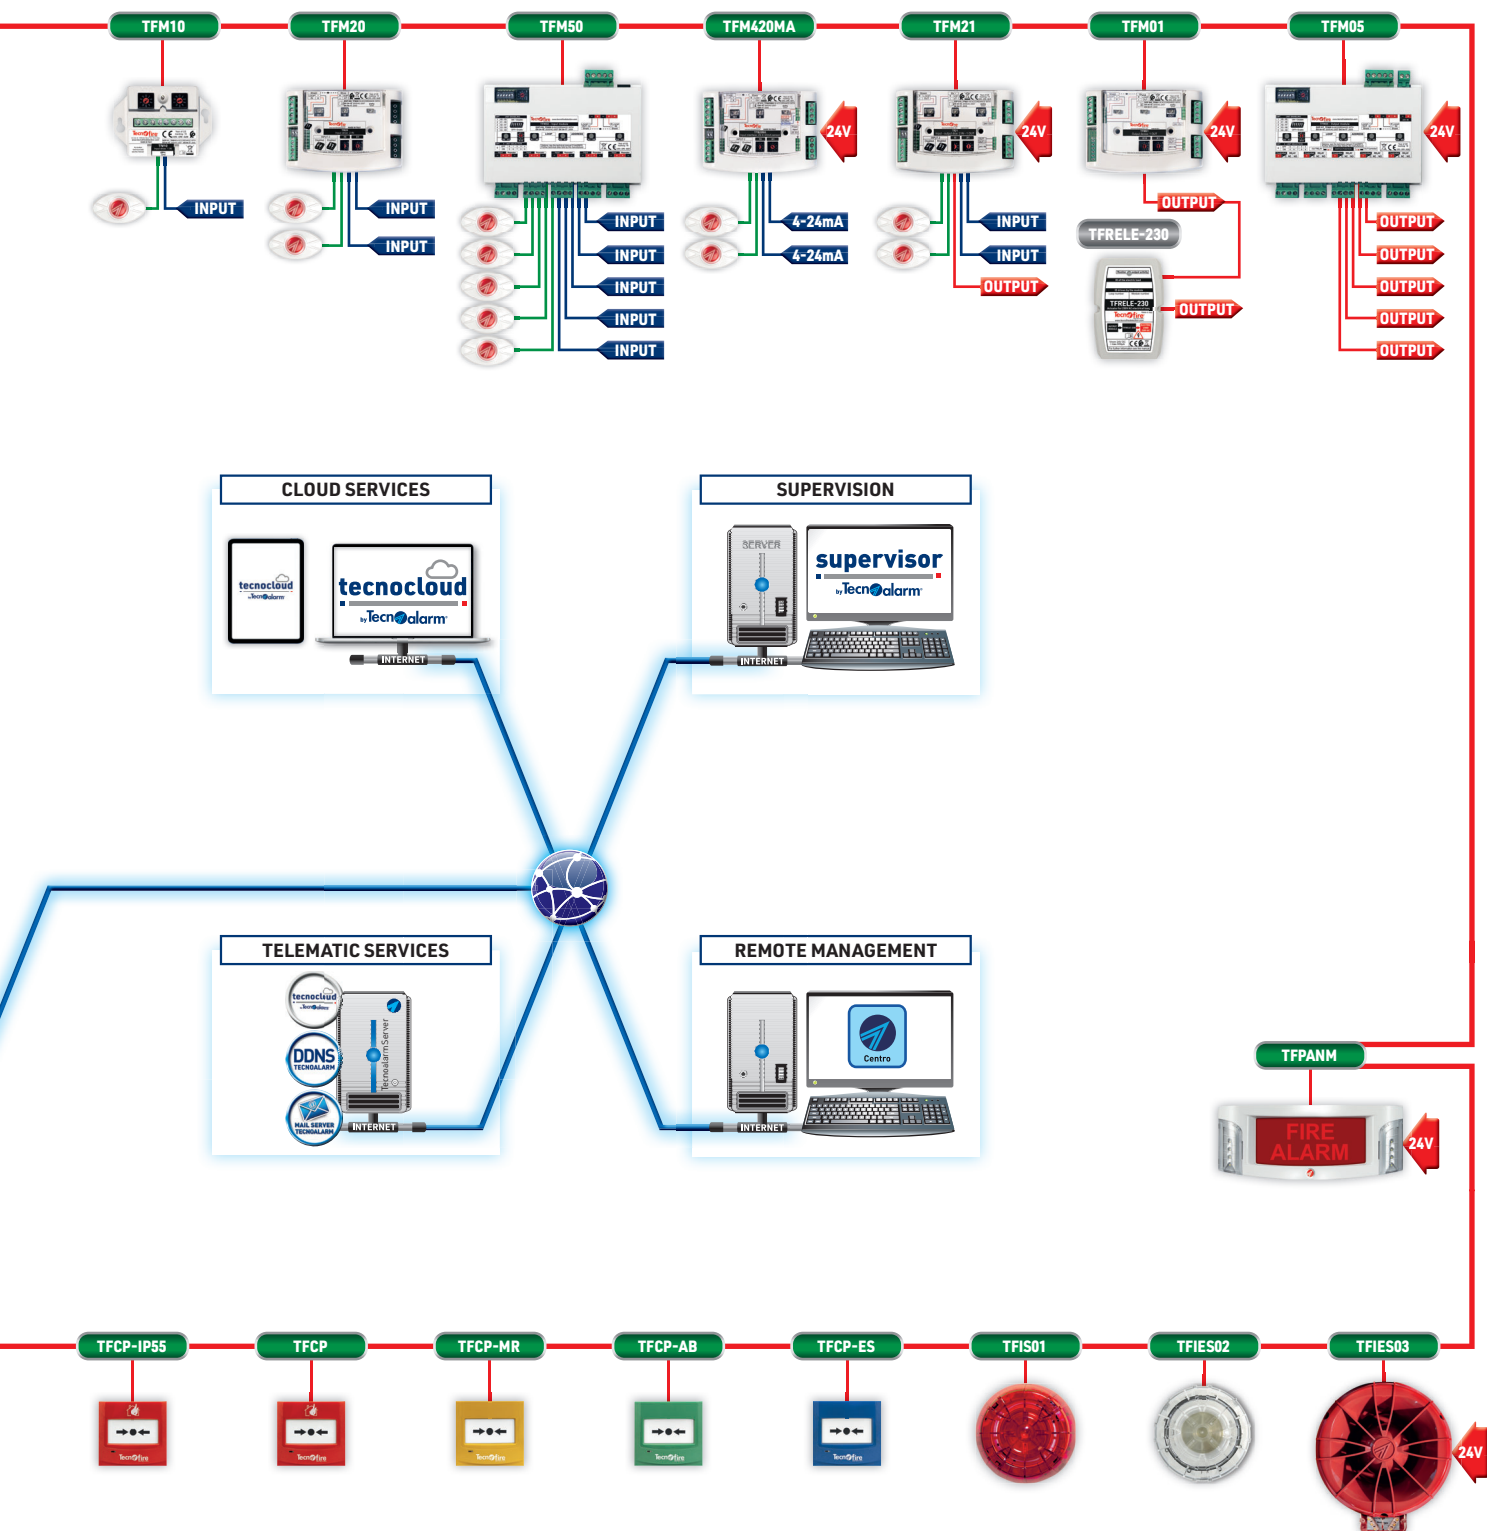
TFM10
INPUT

TFM20
INPUT
INPUT

TFM50
INPUT
INPUT
INPUT
INPUT
INPUT

TFM420MA
24V
4-24mA
4-24mA

TFM21
24V
INPUT
INPUT
OUTPUT

TFM01
24V
OUTPUT
TFRELE-230
OUTPUT

TFM05
24V
OUTPUT
OUTPUT
OUTPUT
OUTPUT
OUTPUT

CLOUD SERVICES
tecnocloud by Tecnoalarm
tecnocloud by Tecnoalarm
INTERNET

SUPERVISION
SERVER
supervisor by Tecnoalarm
INTERNET

TELEMATIC SERVICES
tecnocloud
DDNS TECNOALARM
MAIL SERVER TECNOALARM
TecnoalarmServer
INTERNET

REMOTE MANAGEMENT
Centro
INTERNET

TFPANM
FIRE ALARM
24V

TFCP-IP55
TFCP
TFCP-MR
TFCP-AB
TFCP-ES
TFIS01
TFIES02
TFIES03
24V